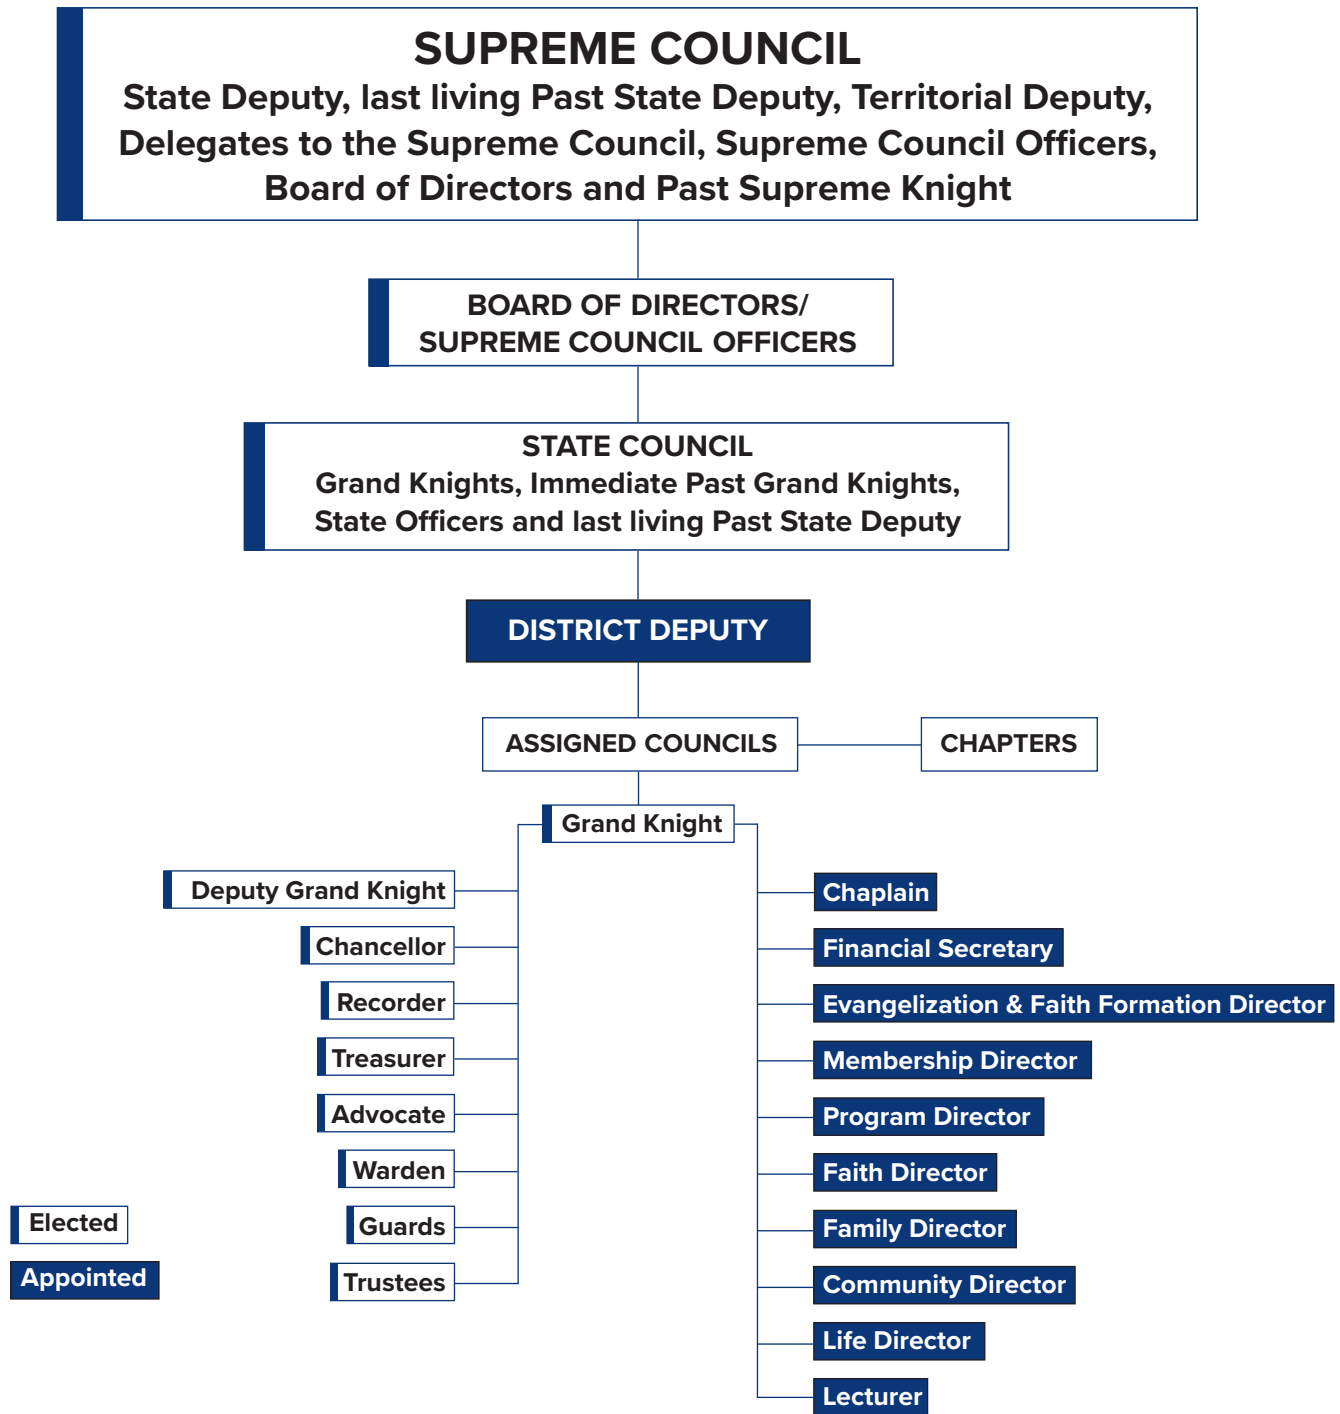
SUPREME COUNCIL
State Deputy, last living Past State Deputy, Territorial Deputy, Delegates to the Supreme Council, Supreme Council Officers, Board of Directors and Past Supreme Knight

BOARD OF DIRECTORS/ SUPREME COUNCIL OFFICERS

STATE COUNCIL
Grand Knights, Immediate Past Grand Knights, State Officers and last living Past State Deputy

DISTRICT DEPUTY

ASSIGNED COUNCILS

CHAPTERS

Grand Knight

Deputy Grand Knight
Chancellor
Recorder
Treasurer
Advocate
Warden
Guards
Trustees

Chaplain
Financial Secretary
Evangelization & Faith Formation Director
Membership Director
Program Director
Faith Director
Family Director
Community Director
Life Director
Lecturer

Elected
Appointed